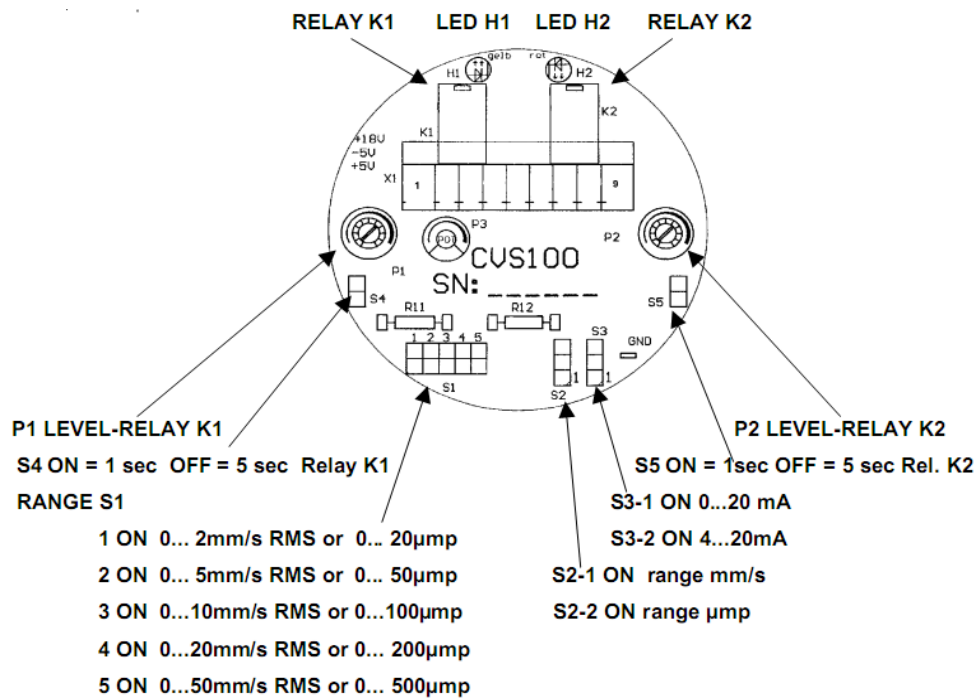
RELAY K1 LED H1 LED H2 RELAY K2

gelb rot
H1 H2
K1 K2
+18V
-5V
+5V
X1
1
9
P3
P0
P1
P2
CVS100
SN: ______
S4
S5
R11
R12
S3
GND
1 2 3 4 5
1
1
S1
S2

P1 LEVEL-RELAY K1

S4 ON = 1 sec OFF = 5 sec Relay K1

RANGE S1

1 ON 0... 2mm/s RMS or 0.. 20µmp

2 ON 0... 5mm/s RMS or 0... 50µmp

3 ON 0...10mm/s RMS or 0...100µmp

4 ON 0...20mm/s RMS or 0... 200µmp

5 ON 0...50mm/s RMS or 0... 500µmp

P2 LEVEL-RELAY K2

S5 ON = 1sec OFF = 5 sec Rel. K2

S3-1 ON 0...20 mA

S3-2 ON 4...20mA

S2-1 ON range mm/s

S2-2 ON range µmp